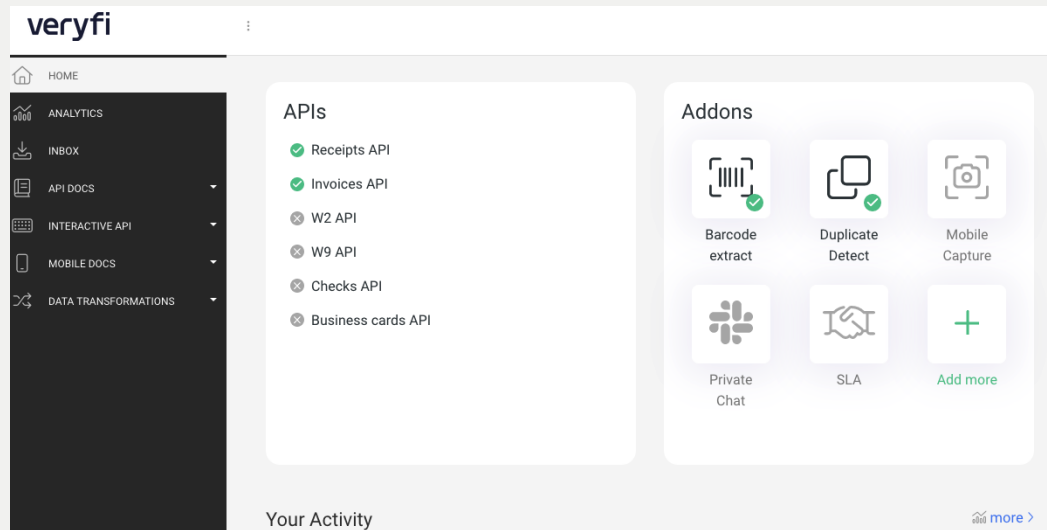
veryfi

HOME
ANALYTICS
INBOX
API DOCS
INTERACTIVE API
MOBILE DOCS
DATA TRANSFORMATIONS

APIs
Receipts API
Invoices API
W2 API
W9 API
Checks API
Business cards API

Addons
Barcode extract
Duplicate Detect
Mobile Capture
Private Chat
SLA
Add more

Your Activity
more >